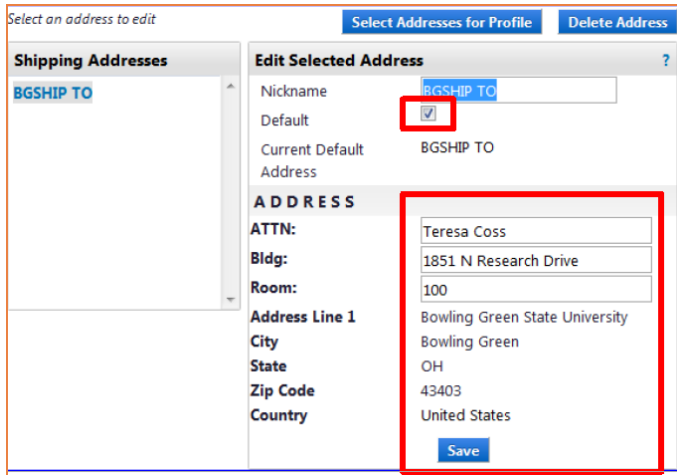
Select an address to edit

Select Addresses for Profile

Delete Address

Shipping Addresses

BGSHIP TO

Edit Selected Address

?

Nickname BGSHIP TO

Default

Current Default Address BGSHIP TO

ADDRESS

ATTN: Teresa Coss

Bldg: 1851 N Research Drive

Room: 100

Address Line 1 Bowling Green State University

City Bowling Green

State OH

Zip Code 43403

Country United States

Save